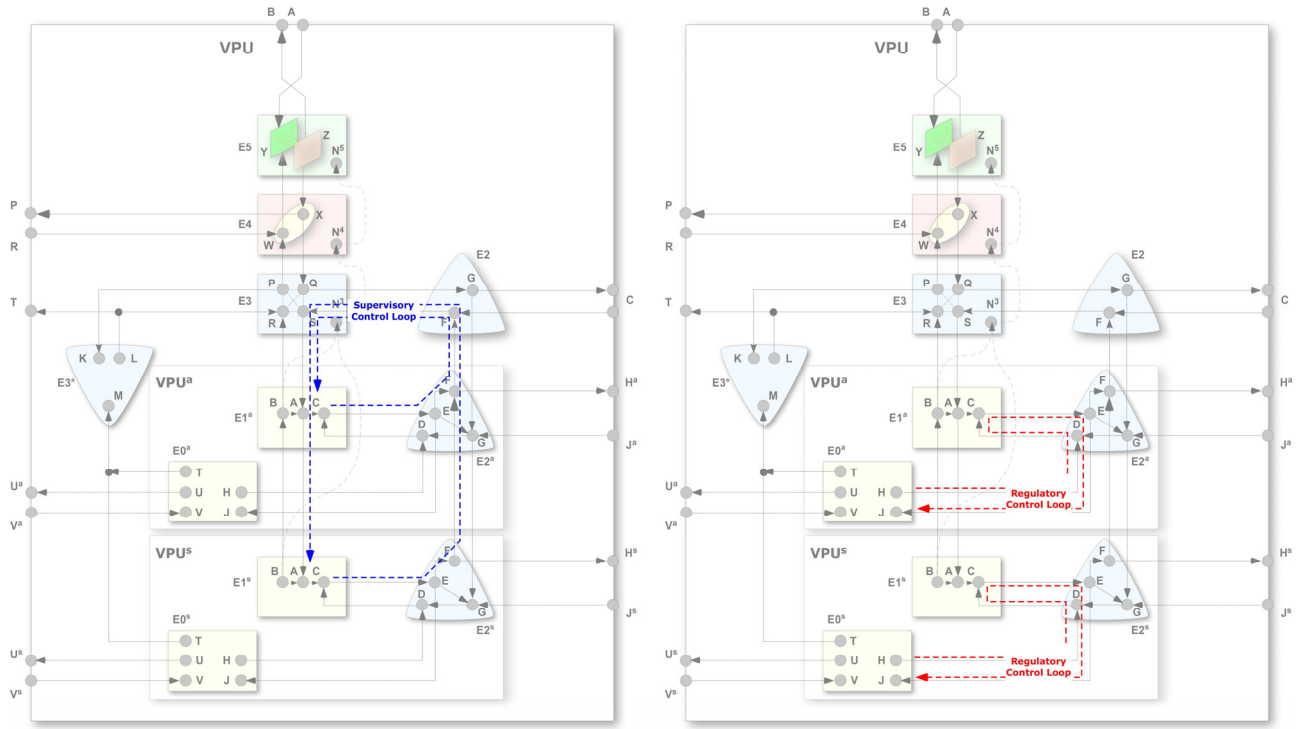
B A
VPU
E5 Y Z $N^5$
P
R
E4 X W $N^4$
E2
G
T
E3 P Q R S $N^3$
Supervisory Control Loop
F
C
K L
E3*
M
$VPU^a$
$E1^a$ B A C
E
D
G
$H^a$
$J^a$
$E2^a$
$E0^a$
T
$U^a$
U H
$V^a$
V J
$VPU^s$
$E1^s$ B A C
F
E
D
G
$H^s$
$J^s$
$E2^s$
$E0^s$
T
$U^s$
U H
$V^s$
V J

B A
VPU
E5 Y Z $N^5$
P
R
E4 X W $N^4$
E2
G
T
E3 P Q R S $N^3$
F
C
K L
E3*
M
$VPU^a$
$E1^a$ B A C
F
E
D
G
$H^a$
$J^a$
$E2^a$
$E0^a$
T
$U^a$
U H
Regulatory Control Loop
$V^a$
V J
$VPU^s$
$E1^s$ B A C
F
E
D
G
$H^s$
$J^s$
$E2^s$
$E0^s$
T
$U^s$
U H
Regulatory Control Loop
$V^s$
V J